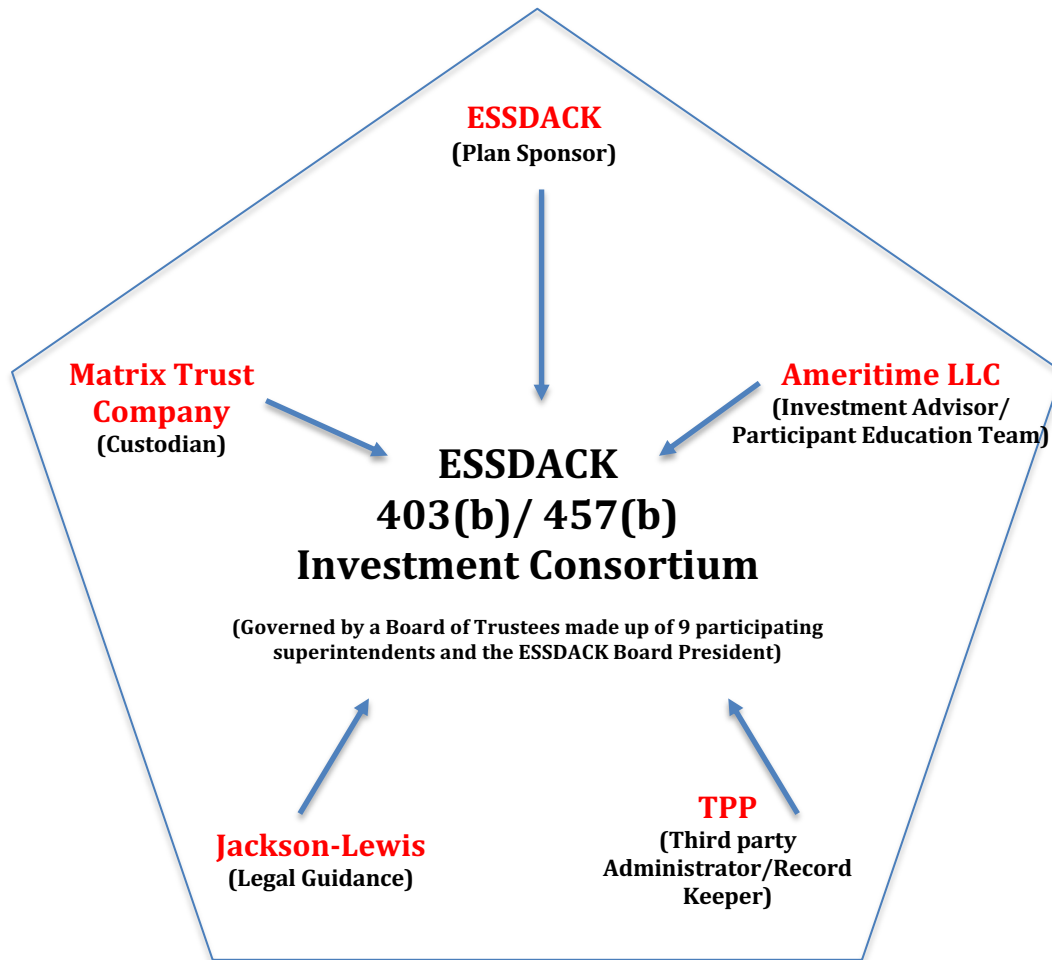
ESSDACK
(Plan Sponsor)

Matrix Trust Company
(Custodian)

Ameritime LLC
(Investment Advisor/ Participant Education Team)

ESSDACK
403(b)/ 457(b)
Investment Consortium

(Governed by a Board of Trustees made up of 9 participating superintendents and the ESSDACK Board President)

Jackson-Lewis
(Legal Guidance)

TPP
(Third party Administrator/Record Keeper)